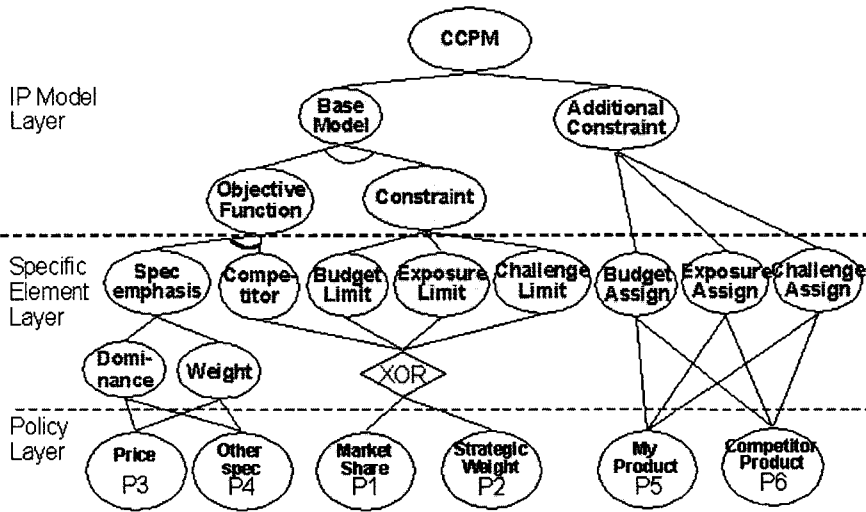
CCPM

IP Model Layer

Base Model

Additional Constraint

Objective Function

Constraint

Specific Element Layer

Spec emphasis

Competitor

Budget Limit

Exposure Limit

Challenge Limit

Budget Assign

Exposure Assign

Challenge Assign

Dominance

Weight

XOR

Policy Layer

Price P3

Other spec P4

Market Share P1

Strategic Weight P2

My Product P5

Competitor Product P6